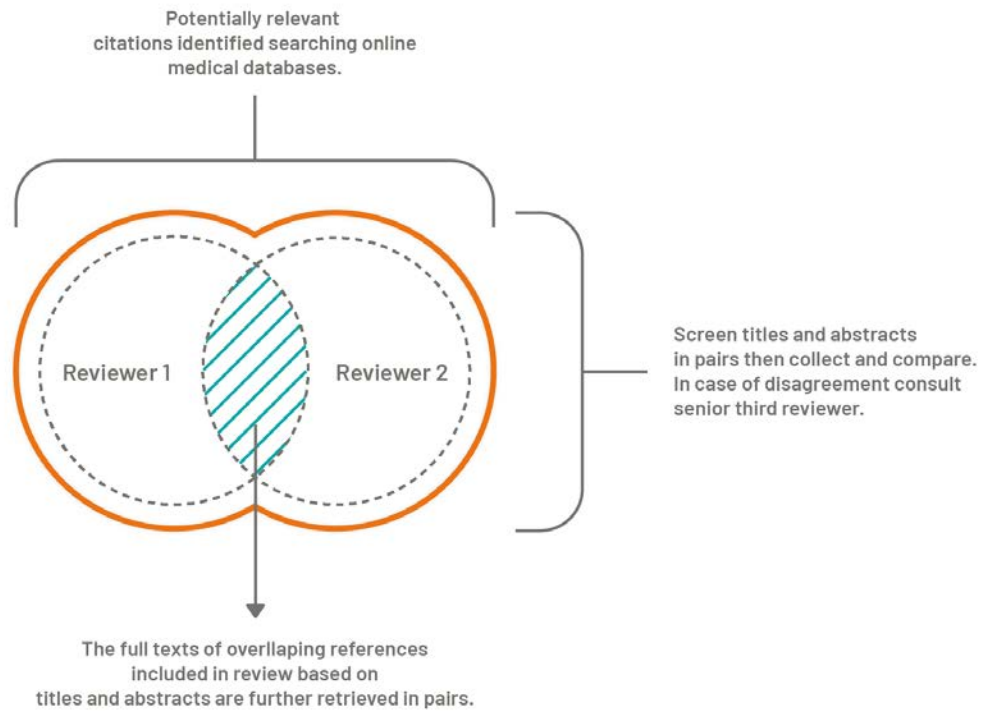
Potentially relevant citations identified searching online medical databases.

Reviewer 1

Reviewer 2

Screen titles and abstracts in pairs then collect and compare. In case of disagreement consult senior third reviewer.

The full texts of overllaping references included in review based on titles and abstracts are further retrieved in pairs.